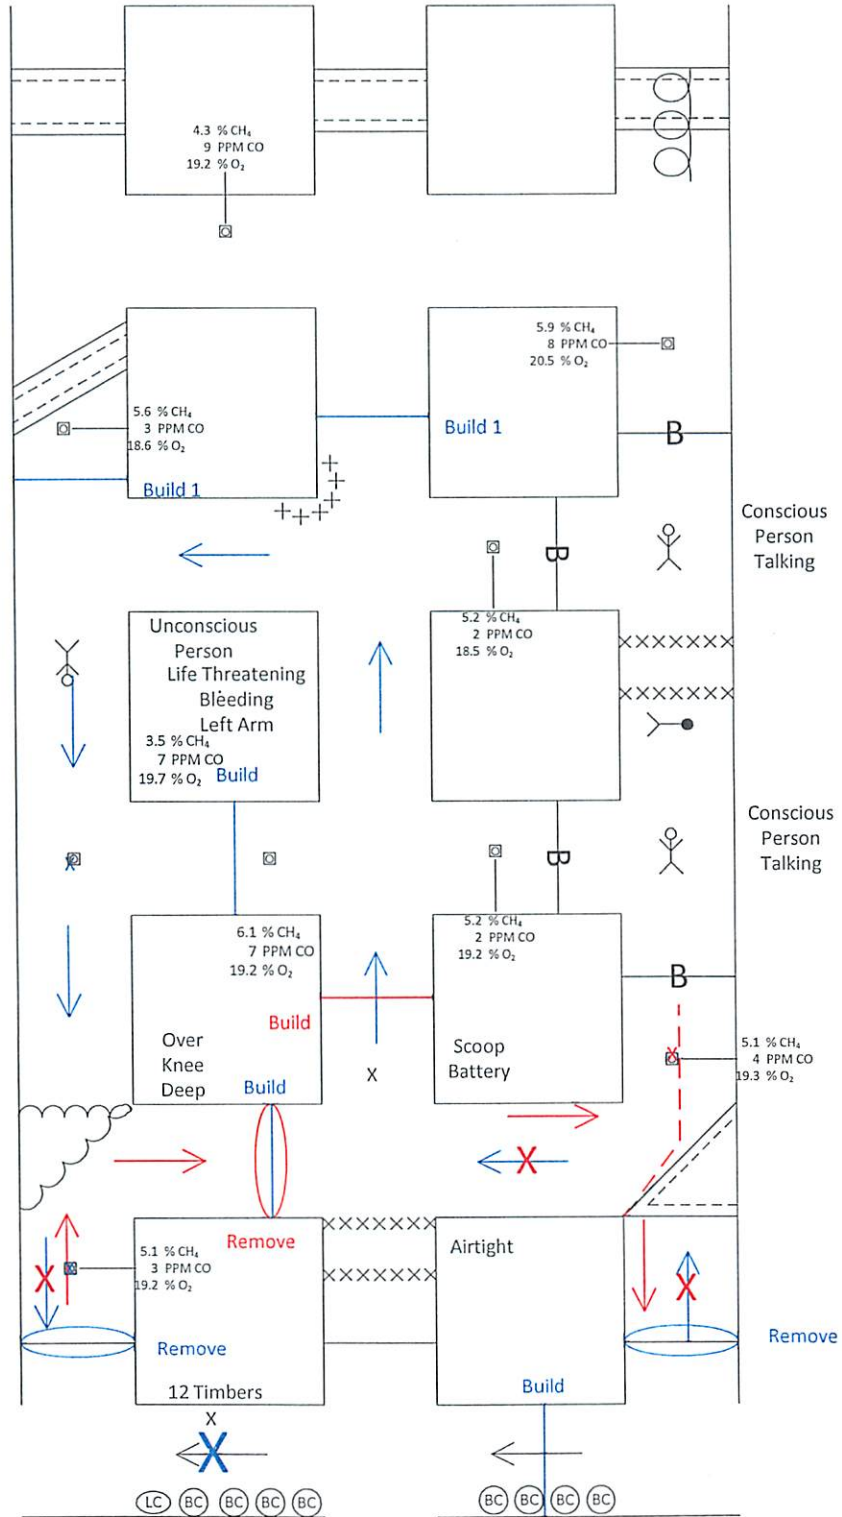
4.3 % $CH_4$
9 PPM CO
19.2 % $O_2$

5.9 % $CH_4$
8 PPM CO
20.5 % $O_2$

5.6 % $CH_4$
3 PPM CO
18.6 % $O_2$

Build 1

Build 1

B

Conscious Person Talking

B

5.2 % $CH_4$
2 PPM CO
18.5 % $O_2$

Unconscious Person Life Threatening Blèeding Left Arm
3.5 % $CH_4$
7 PPM CO
19.7 % $O_2$
Build

Conscious Person Talking

X

B

6.1 % $CH_4$
7 PPM CO
19.2 % $O_2$

5.2 % $CH_4$
2 PPM CO
19.2 % $O_2$

B

Build

Over Knee Deep

Build

X

Scoop Battery

5.1 % $CH_4$
4 PPM CO
19.3 % $O_2$

Remove

5.1 % $CH_4$
3 PPM CO
19.2 % $O_2$

Airtight

Remove

Remove

12 Timbers

Build

X

LC BC BC BC BC

BC BC BC BC